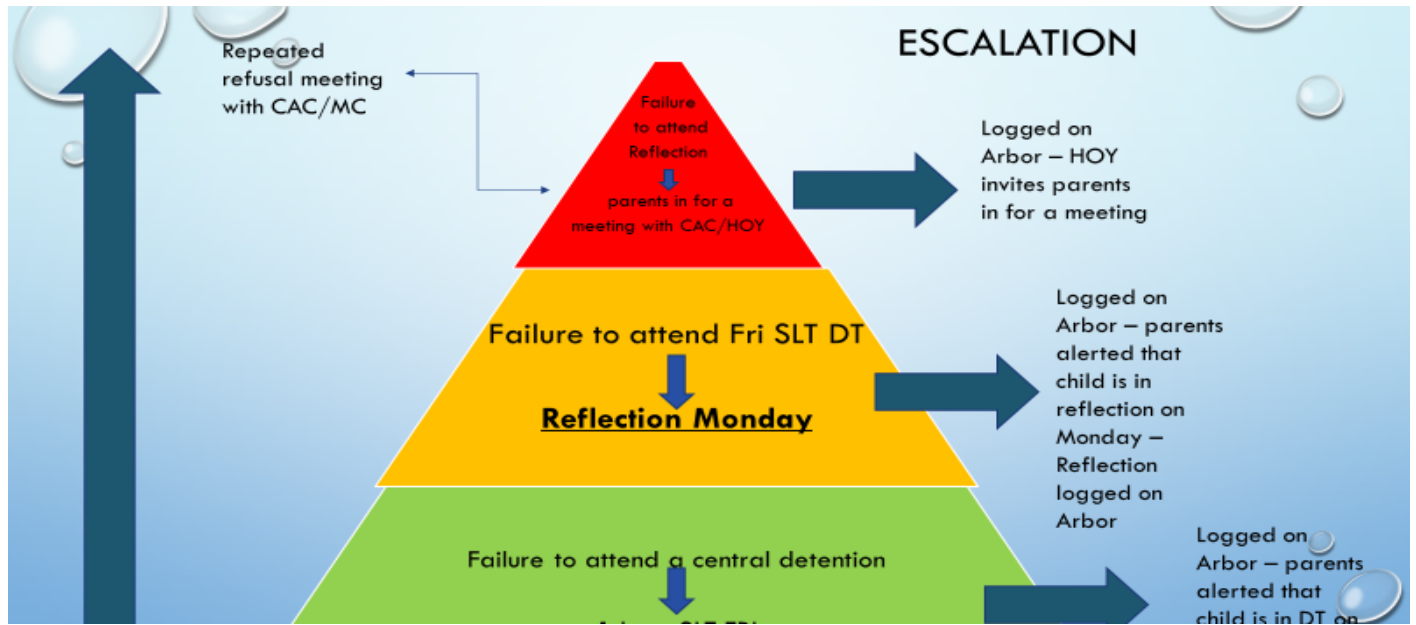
ESCALATION

Repeated refusal meeting with CAC/MC

Failure to attend Reflection

parents in for a meeting with CAC/HOY

Logged on Arbor – HOY invites parents in for a meeting

Failure to attend Fri SLT DT

Reflection Monday

Logged on Arbor – parents alerted that child is in reflection on Monday – Reflection logged on Arbor

Failure to attend a central detention

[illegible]

Logged on Arbor – parents alerted that child is in DT on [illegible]